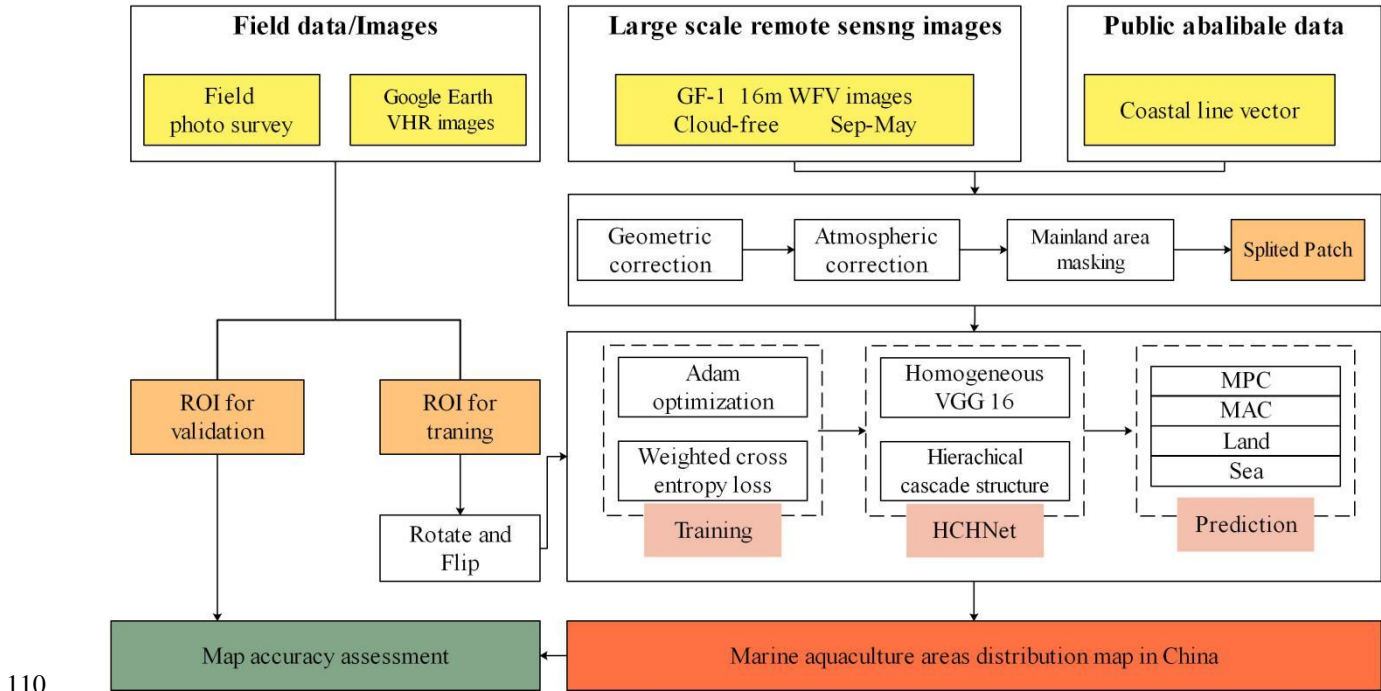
**Field data/Images**

Field photo survey

Google Earth VHR images

**Large scale remote sensng images**

GF-1 16m WFV images
Cloud-free Sep-May

**Public abalibale data**

Coastal line vector

Geometric correction

Atmospheric correction

Mainland area masking

Splited Patch

ROI for validation

ROI for traning

Rotate and Flip

Adam optimization

Weighted cross entropy loss

Training

Homogeneous VGG 16

Hierachical cascade structure

HCHNet

MPC

MAC

Land

Sea

Prediction

Map accuracy assessment

Marine aquaculture areas distribution map in China

110